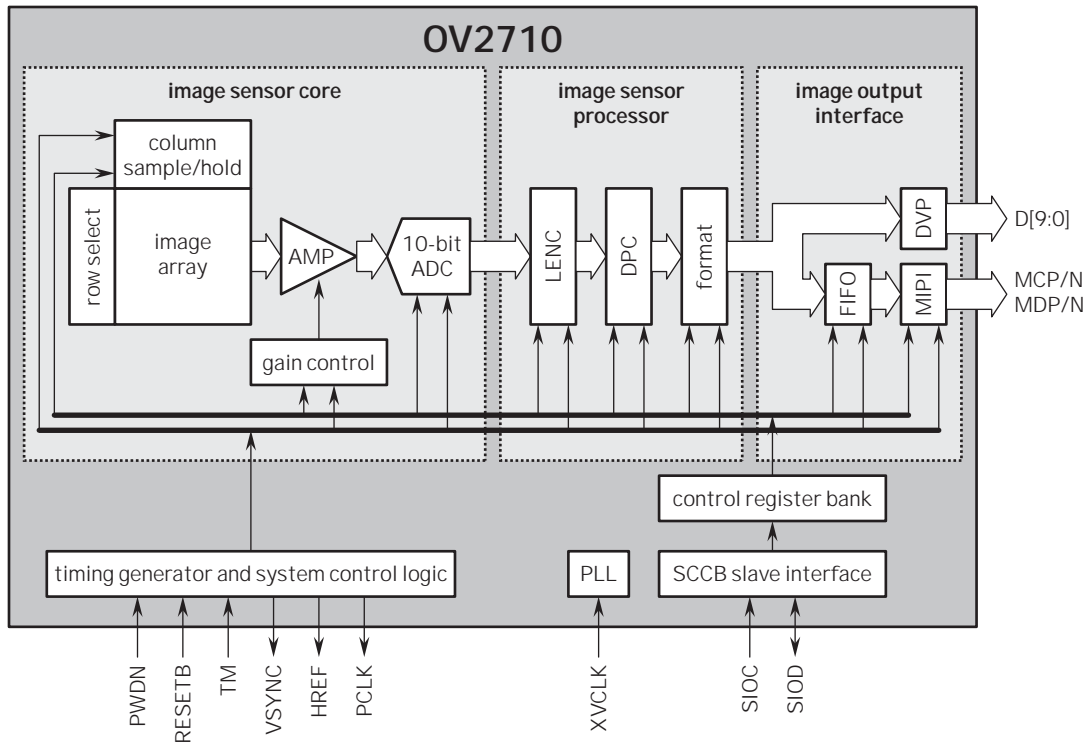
OV2710

image sensor core

image sensor processor

image output interface

column sample/hold

row select

image array

AMP

10-bit ADC

LENC

DPC

format

DVP

FIFO

MIPI

D[9:0]

MCP/N
MDP/N

gain control

control register bank

timing generator and system control logic

PLL

SCCB slave interface

PWDN

RESETB

TM

VSYNC

HREF

PCLK

XVCLK

SIOC

SIOD